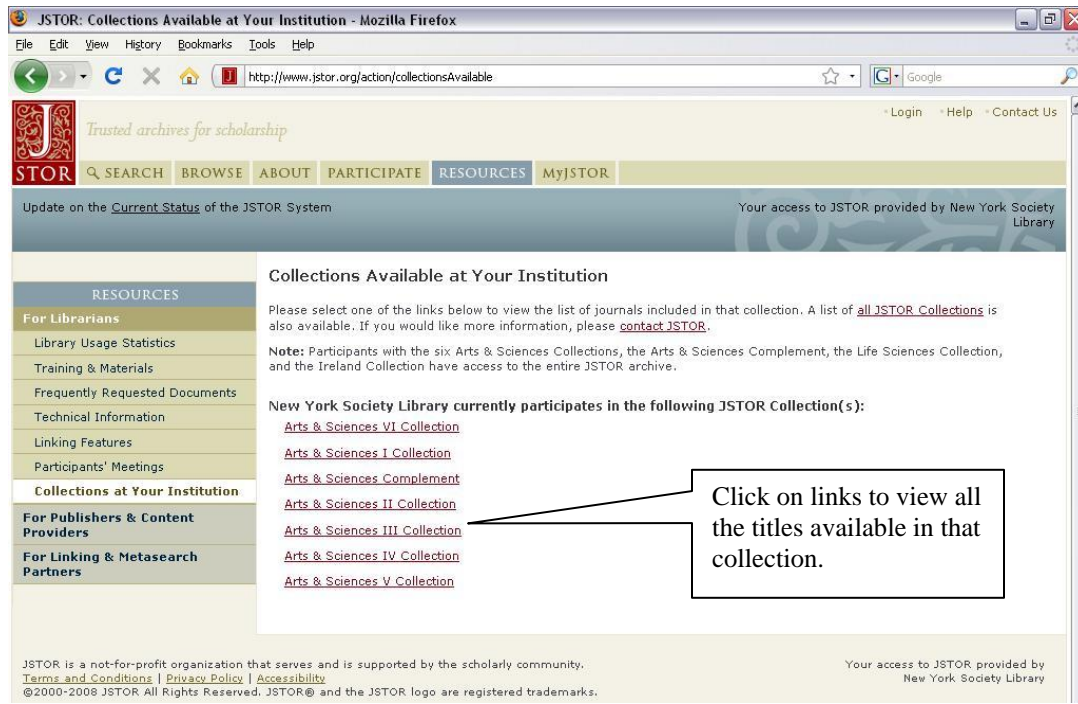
JSTOR: Collections Available at Your Institution - Mozilla Firefox

File Edit View History Bookmarks Tools Help

http://www.jstor.org/action/collectionsAvailable

Google

Trusted archives for scholarship

STOR

Login Help Contact Us

SEARCH BROWSE ABOUT PARTICIPATE RESOURCES MyJSTOR

Update on the Current Status of the JSTOR System

Your access to JSTOR provided by New York Society Library

RESOURCES

For Librarians

Library Usage Statistics

Training & Materials

Frequently Requested Documents

Technical Information

Linking Features

Participants' Meetings

Collections at Your Institution

For Publishers & Content Providers

For Linking & Metasearch Partners

Collections Available at Your Institution

Please select one of the links below to view the list of journals included in that collection. A list of all JSTOR Collections is also available. If you would like more information, please contact JSTOR.

Note: Participants with the six Arts & Sciences Collections, the Arts & Sciences Complement, the Life Sciences Collection, and the Ireland Collection have access to the entire JSTOR archive.

New York Society Library currently participates in the following JSTOR Collection(s):

Arts & Sciences VI Collection

Arts & Sciences I Collection

Arts & Sciences Complement

Arts & Sciences II Collection

Arts & Sciences III Collection

Arts & Sciences IV Collection

Arts & Sciences V Collection

Click on links to view all the titles available in that collection.

JSTOR is a not-for-profit organization that serves and is supported by the scholarly community.
Terms and Conditions | Privacy Policy | Accessibility
©2000-2008 JSTOR All Rights Reserved. JSTOR® and the JSTOR logo are registered trademarks.

Your access to JSTOR provided by New York Society Library